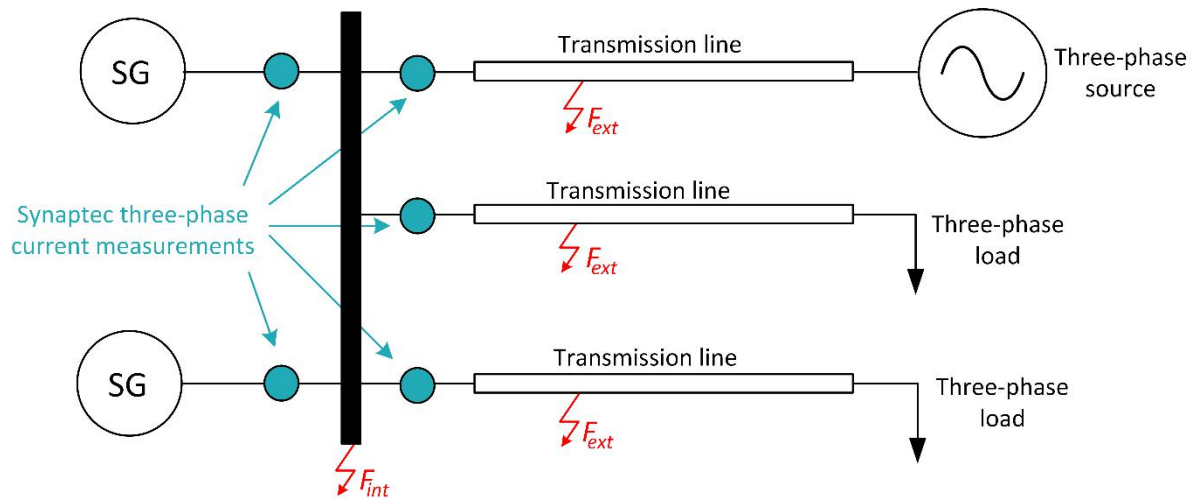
SG

Transmission line

Three-phase source

$F_{ext}$

Synaptec three-phase current measurements

Transmission line

Three-phase load

$F_{ext}$

SG

Transmission line

Three-phase load

$F_{ext}$

$F_{int}$